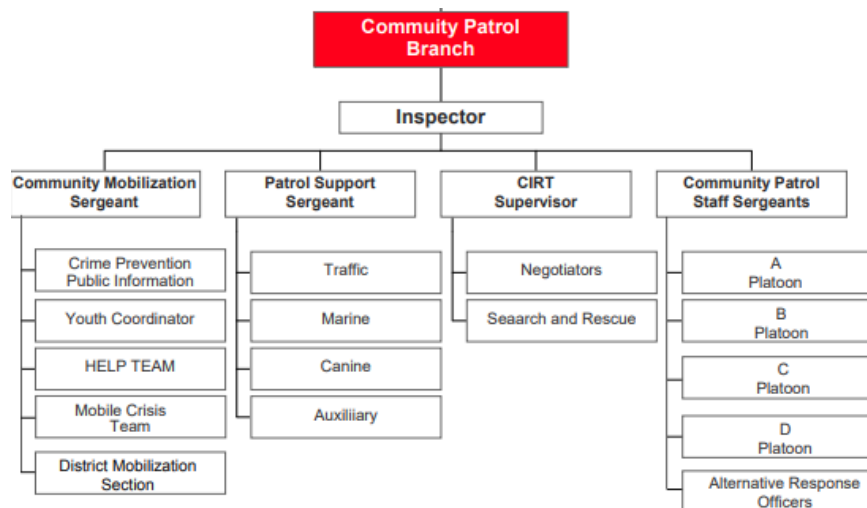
Community Patrol Branch

Inspector

Community Mobilization Sergeant

Crime Prevention Public Information

Youth Coordinator

HELP TEAM

Mobile Crisis Team

District Mobilization Section

Patrol Support Sergeant

Traffic

Marine

Canine

Auxiliiary

CIRT Supervisor

Negotiators

Seaarch and Rescue

Community Patrol Staff Sergeants

A Platoon

B Platoon

C Platoon

D Platoon

Alternative Response Officers